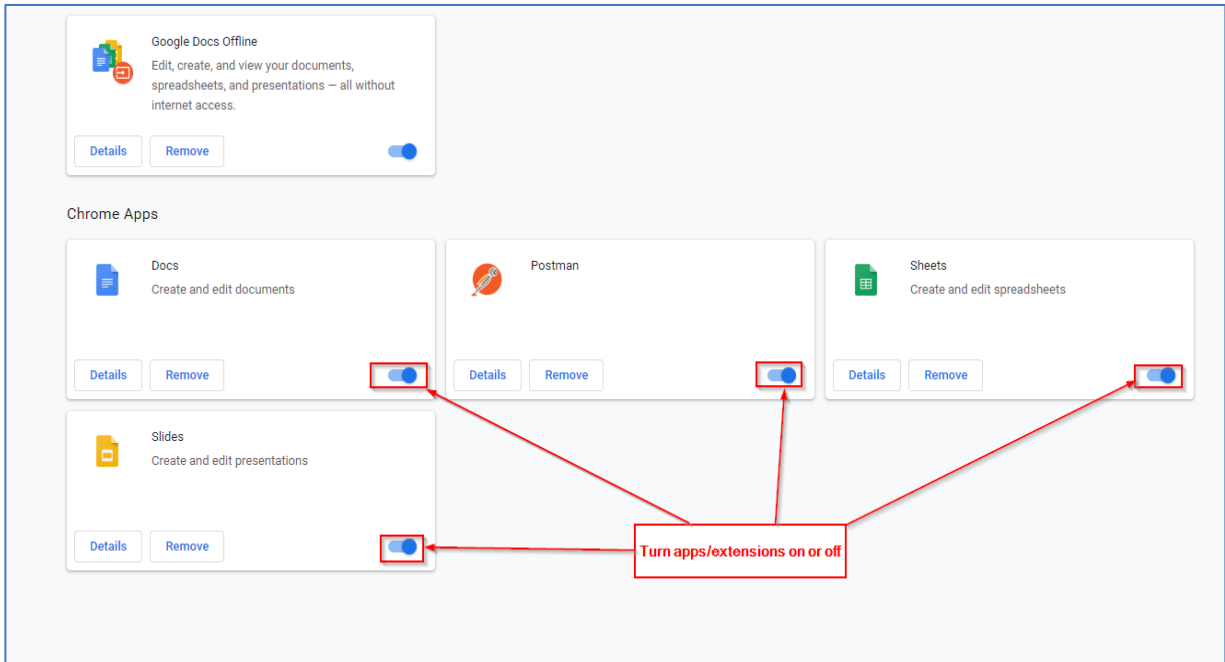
Google Docs Offline
Edit, create, and view your documents, spreadsheets, and presentations — all without internet access.

Details Remove

Chrome Apps

Docs
Create and edit documents

Details Remove

Postman

Details Remove

Sheets
Create and edit spreadsheets

Details Remove

Slides
Create and edit presentations

Details Remove

Turn apps/extensions on or off